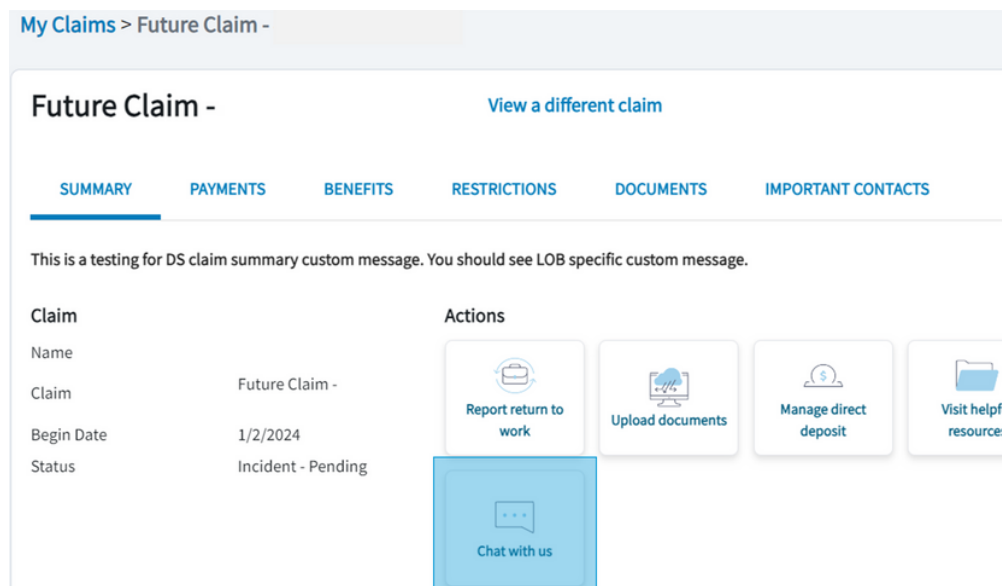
My Claims > Future Claim -

Future Claim -

View a different claim

SUMMARY PAYMENTS BENEFITS RESTRICTIONS DOCUMENTS IMPORTANT CONTACTS

This is a testing for DS claim summary custom message. You should see LOB specific custom message.

Claim

Name

Claim Future Claim -

Begin Date 1/2/2024

Status Incident - Pending

Actions

Report return to work

Upload documents

Manage direct deposit

Visit helpf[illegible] resource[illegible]

Chat with us